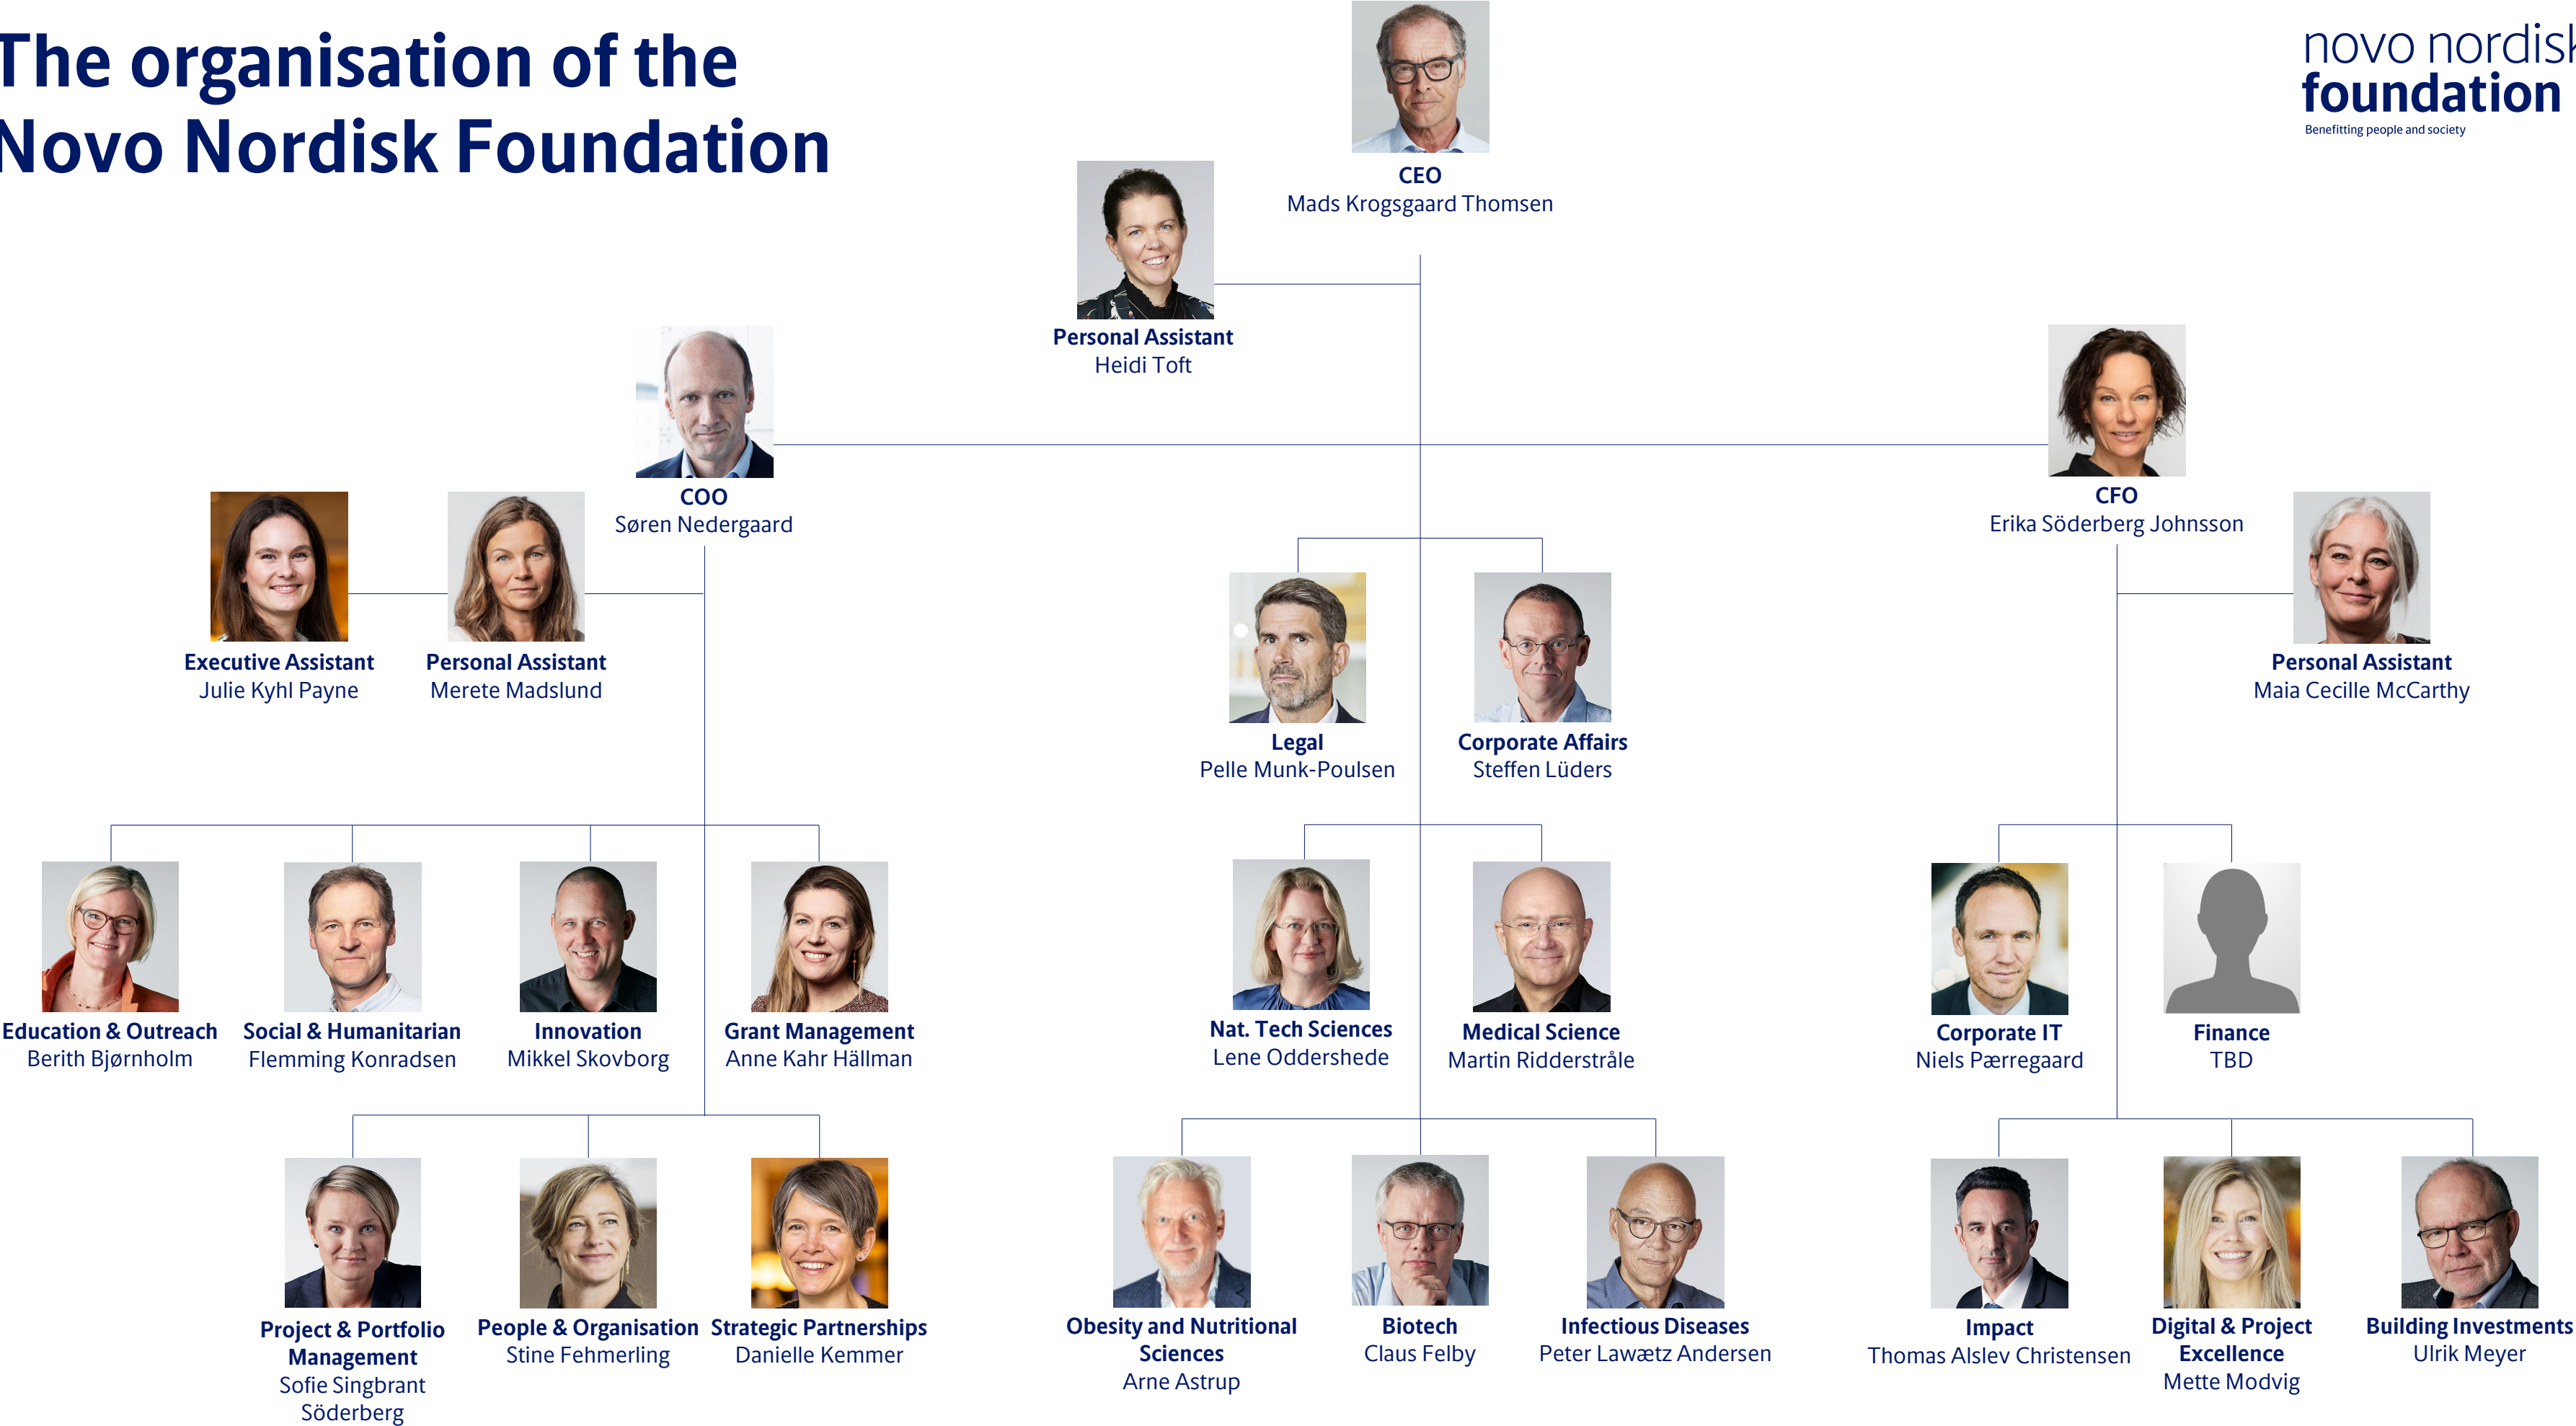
The organisation of the Novo Nordisk Foundation

novo nordisk foundation
Benefitting people and society

CEO
Mads Krogsgaard Thomsen

Personal Assistant
Heidi Toft

COO
Søren Nedergaard

CFO
Erika Söderberg Johnsson

Executive Assistant
Julie Kyhl Payne

Personal Assistant
Merete Madslund

Legal
Pelle Munk-Poulsen

Corporate Affairs
Steffen Lüders

Personal Assistant
Maia Cecille McCarthy

Education & Outreach
Berith Bjørnholm

Social & Humanitarian
Flemming Konradsen

Innovation
Mikkel Skovborg

Grant Management
Anne Kahr Hällman

Nat. Tech Sciences
Lene Oddershede

Medical Science
Martin Ridderstråle

Corporate IT
Niels Pærregaard

Finance
TBD

Project & Portfolio Management
Sofie Singbrant Söderberg

People & Organisation
Stine Fehmerling

Strategic Partnerships
Danielle Kemmer

Obesity and Nutritional Sciences
Arne Astrup

Biotech
Claus Felby

Infectious Diseases
Peter Lawætz Andersen

Impact
Thomas Alslev Christensen

Digital & Project Excellence
Mette Modvig

Building Investments
Ulrik Meyer